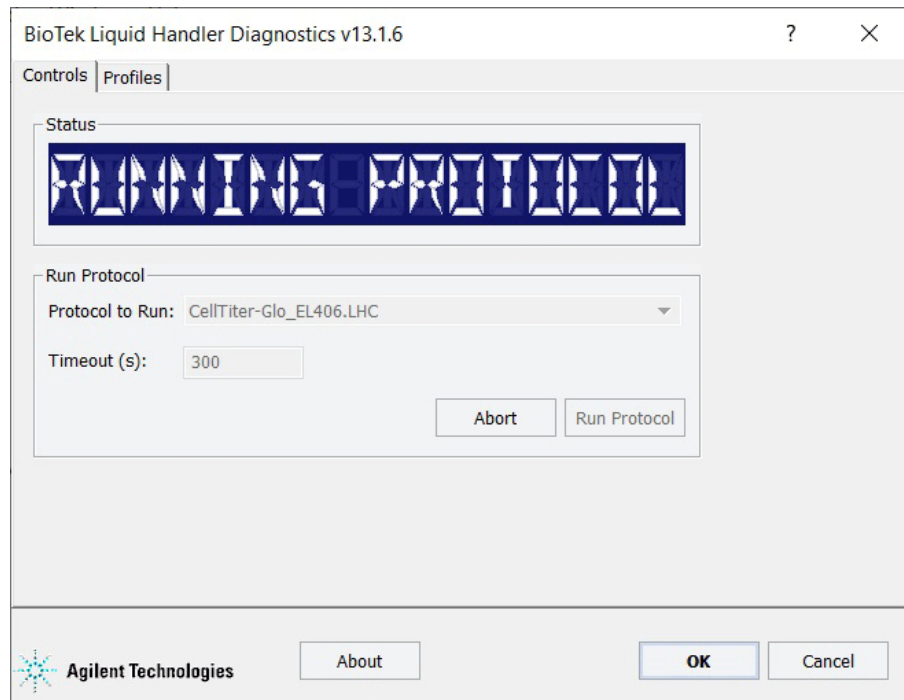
BioTek Liquid Handler Diagnostics v13.1.6
?
X
Controls
Profiles

Status

RUNNING PROTOCOL

Run Protocol

Protocol to Run: CellTiter-Glo_EL406.LHC

Timeout (s): 300

Abort
Run Protocol

Agilent Technologies
About
OK
Cancel